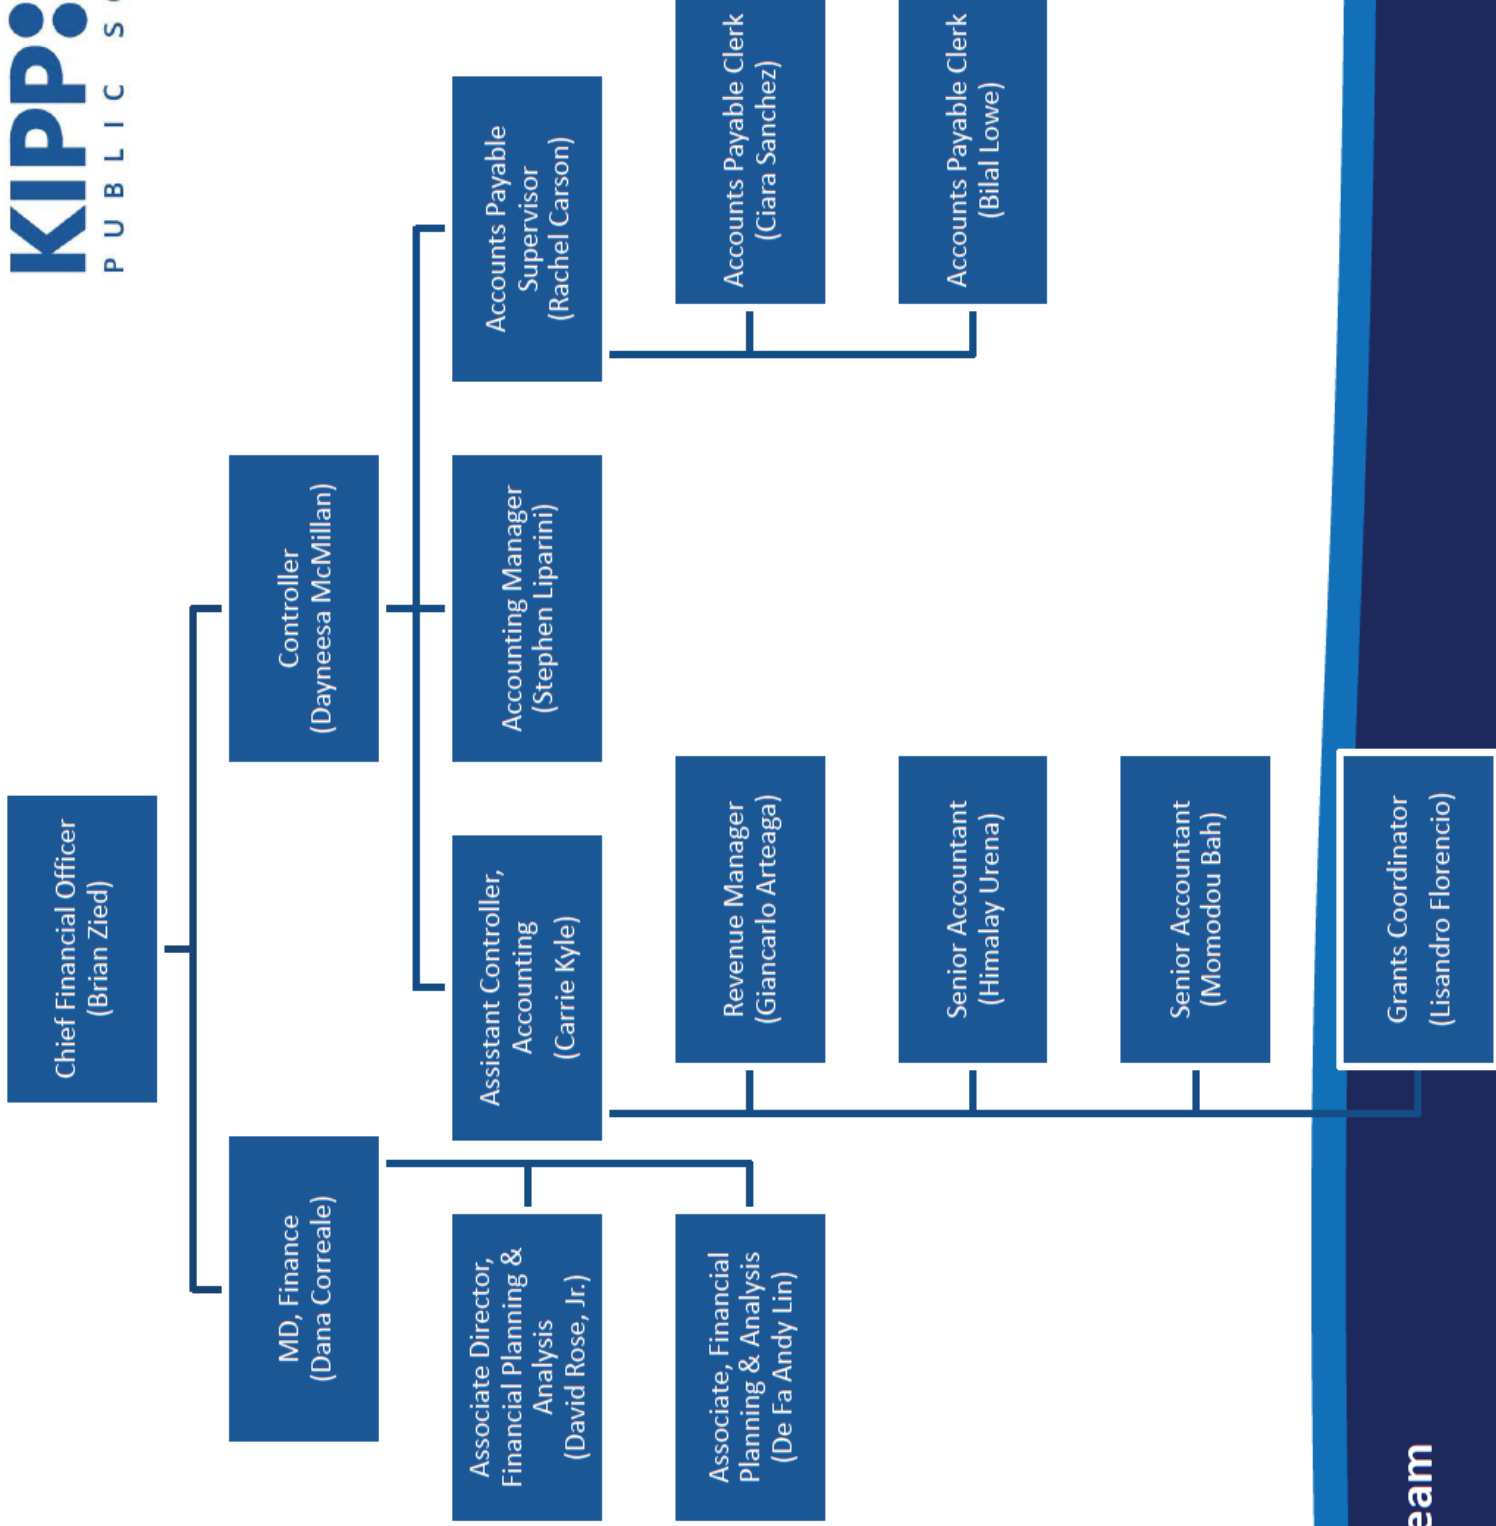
KIPP
PUBLIC S

Chief Financial Officer
(Brian Zied)

Controller
(Dayneesa McMillan)

MD, Finance
(Dana Correale)

Accounts Payable Supervisor
(Rachel Carson)

Accounting Manager
(Stephen Liparini)

Assistant Controller, Accounting
(Carrie Kyle)

Associate Director, Financial Planning & Analysis
(David Rose, Jr.)

Associate, Financial Planning & Analysis
(De Fa Andy Lin)

Accounts Payable Clerk
(Ciara Sanchez)

Accounts Payable Clerk
(Bilal Lowe)

Revenue Manager
(Giancarlo Arteaga)

Senior Accountant
(Himalay Urena)

Senior Accountant
(Momodou Bah)

Grants Coordinator
(Lisandro Florencio)

eam